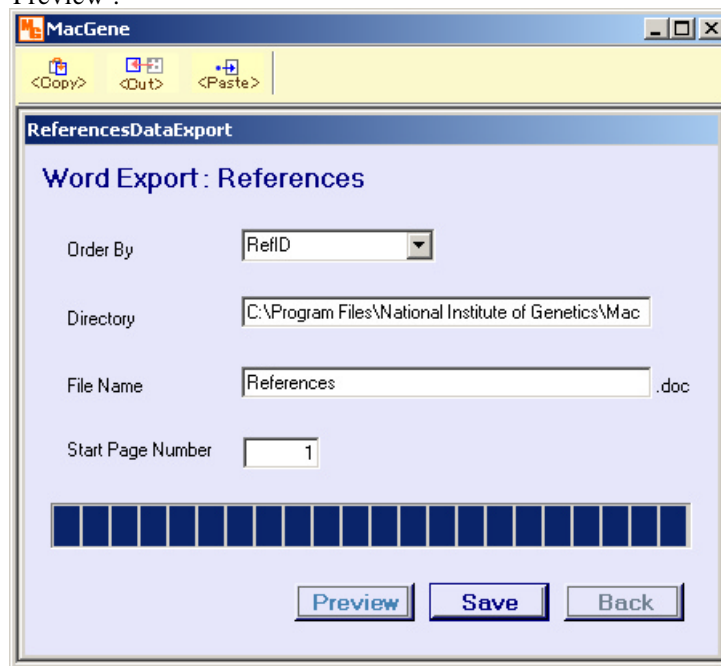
Preview".

MacGene

<Copy> <Out> <Paste>

ReferencesDataExport

Word Export : References

Order By RefID

Directory C:\Program Files\National Institute of Genetics\Mac

File Name References .doc

Start Page Number 1

Preview Save Back